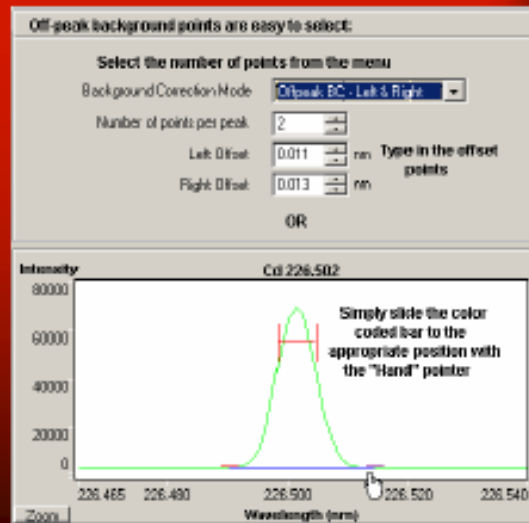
Off-peak background points are easy to select:

Select the number of points from the menu

Background Correction Mode
Offpeak BC - Left & Right

Number of points per peak
2

Left Offset
0.011
nm

Right Offset
0.013
nm

Type in the offset points

OR

Intensity
Cd 226.502

80000
60000
40000
20000
0

Simply slide the color coded bar to the appropriate position with the "Hand" pointer

226.465
226.480
226.500
226.520
226.540

Wavelength (nm)

Zoom